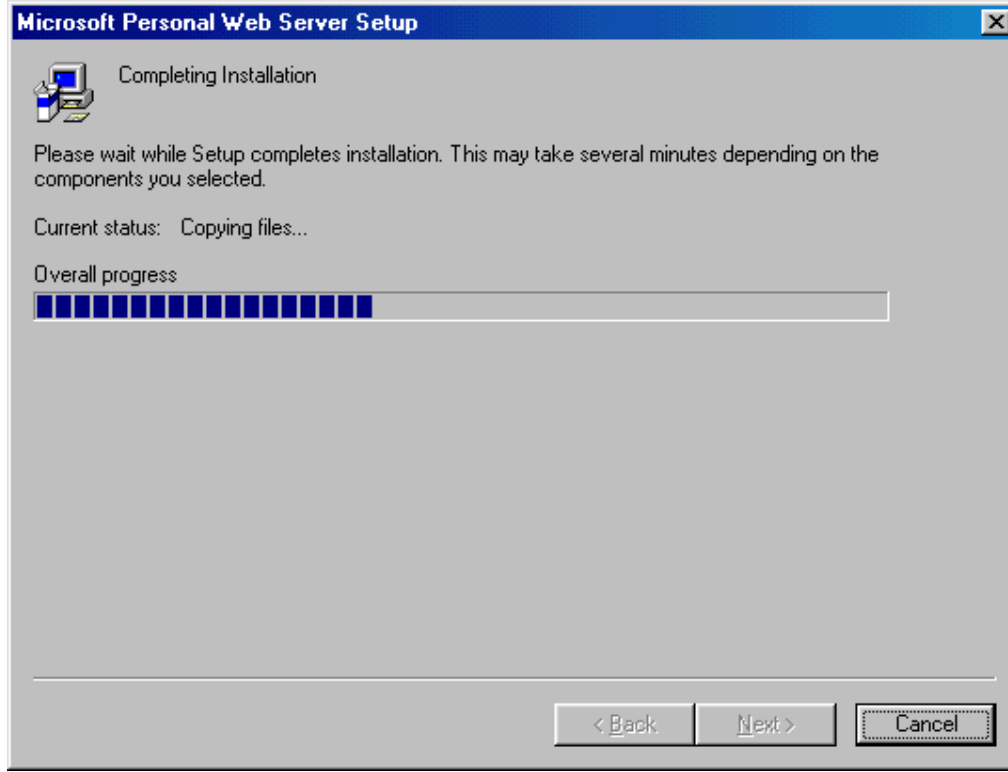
Microsoft Personal Web Server Setup

Completing Installation

Please wait while Setup completes installation. This may take several minutes depending on the components you selected.

Current status: Copying files...

Overall progress

< Back
Next >
Cancel